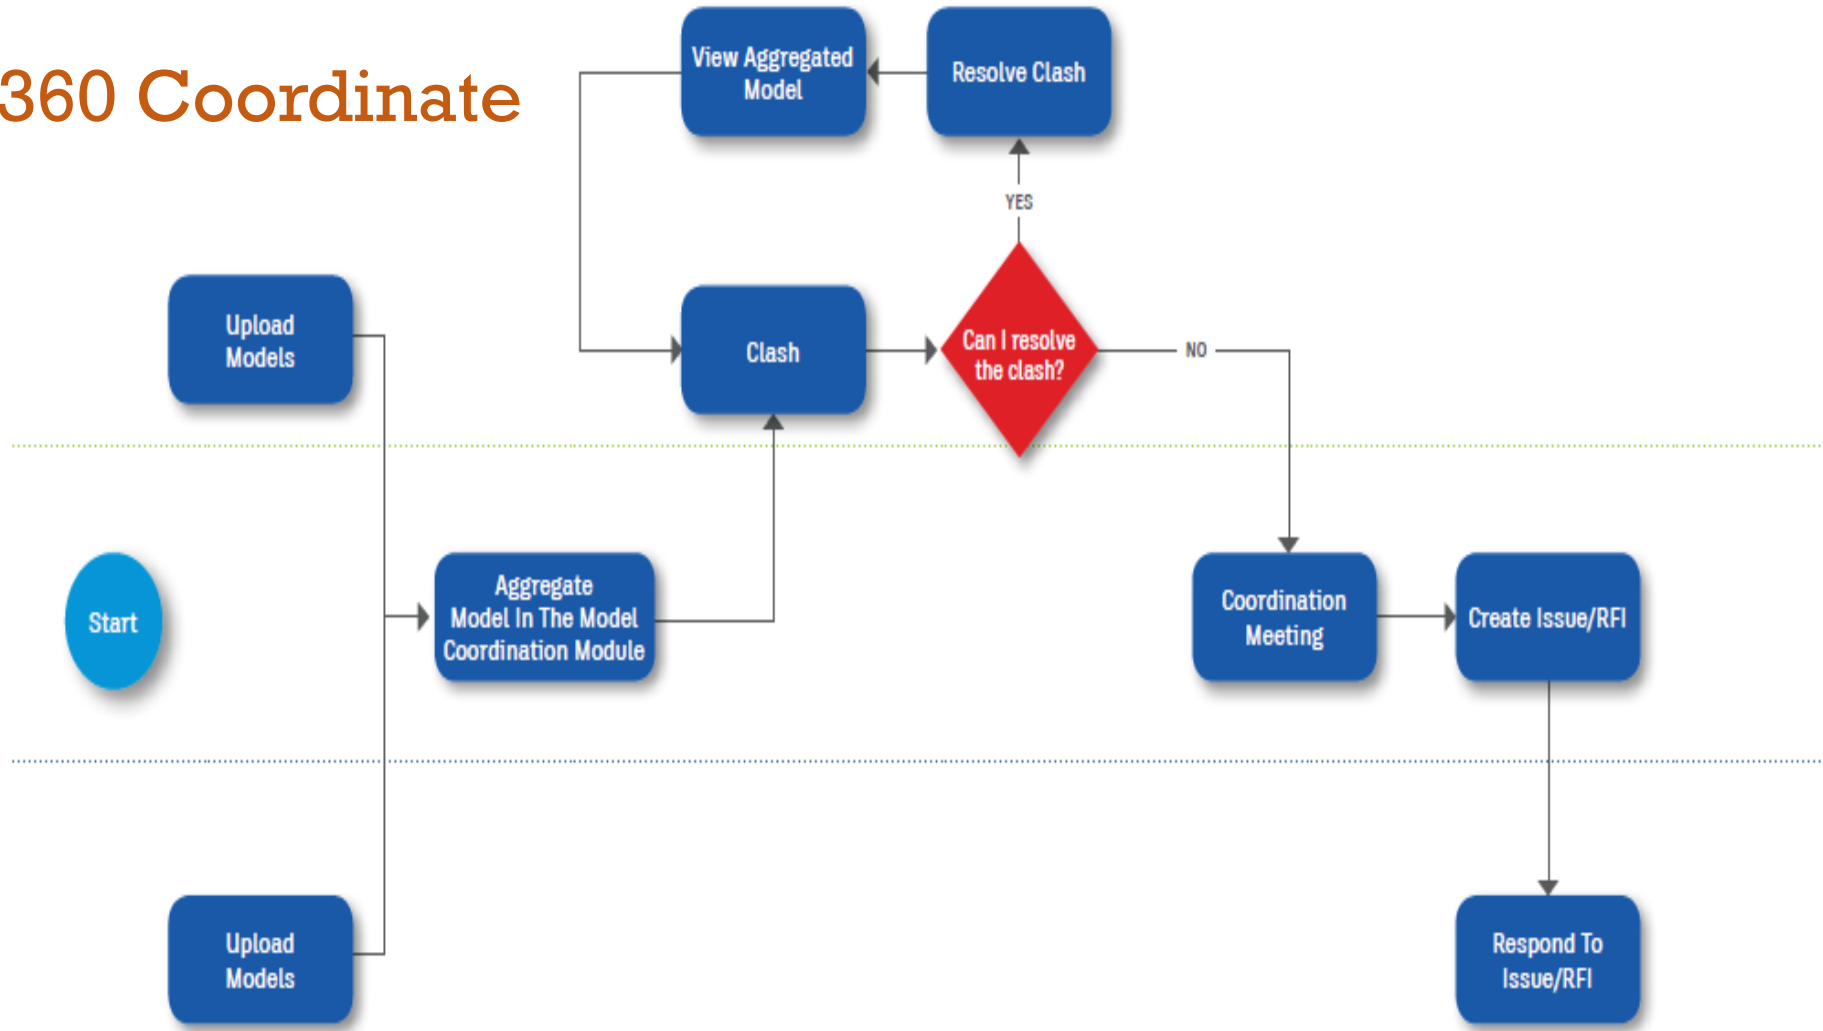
360 Coordinate

View Aggregated Model

Resolve Clash

YES

Upload Models

Clash

Can I resolve the clash?

NO

Start

Aggregate Model In The Model Coordination Module

Coordination Meeting

Create Issue/RFI

Upload Models

Respond To Issue/RFI